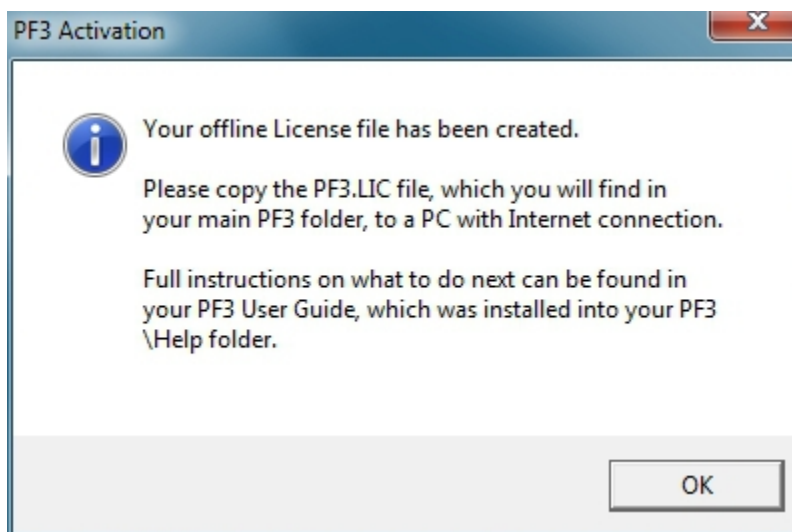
PF3 Activation

x

Your offline License file has been created.

Please copy the PF3.LIC file, which you will find in your main PF3 folder, to a PC with Internet connection.

Full instructions on what to do next can be found in your PF3 User Guide, which was installed into your PF3 \Help folder.

OK